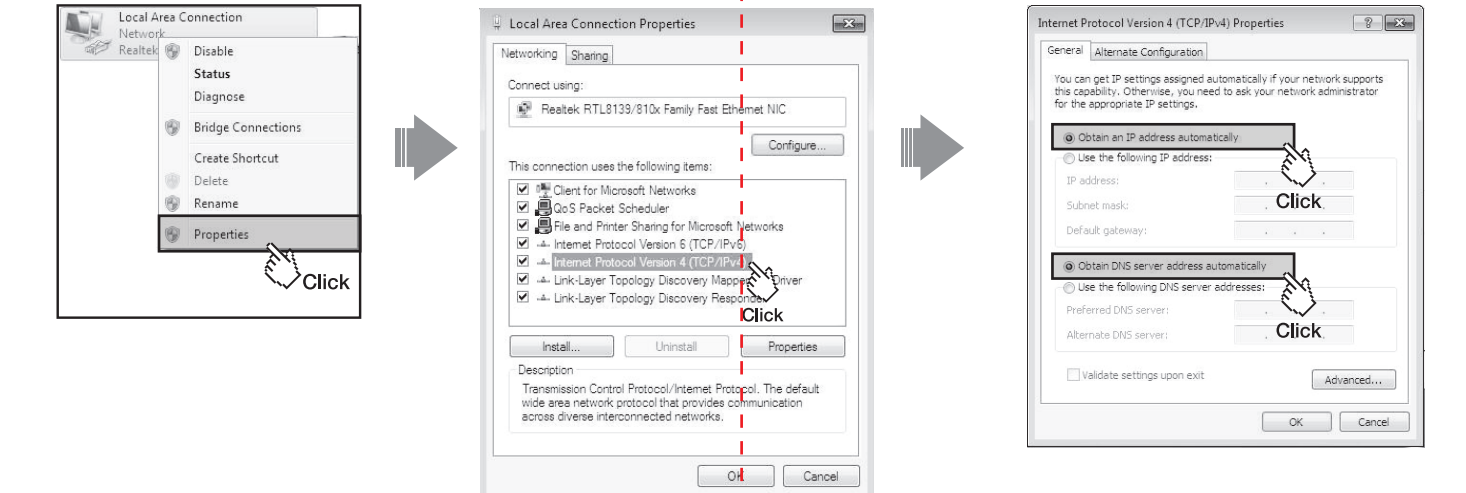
Local Area Connection
Network
Realtek

Disable
Status
Diagnose
Bridge Connections
Create Shortcut
Delete
Rename
Properties

Click

Local Area Connection Properties

Networking | Sharing

Connect using:
Realtek RTL8139/810x Family Fast Ethernet NIC

Configure...

This connection uses the following items:
Client for Microsoft Networks
QoS Packet Scheduler
File and Printer Sharing for Microsoft Networks
Internet Protocol Version 6 (TCP/IPv6)
Internet Protocol Version 4 (TCP/IPv4)
Link-Layer Topology Discovery Mapper I/O Driver
Link-Layer Topology Discovery Responder

Click

Install... | Uninstall | Properties

Description
Transmission Control Protocol/Internet Protocol. The default wide area network protocol that provides communication across diverse interconnected networks.

OK | Cancel

Internet Protocol Version 4 (TCP/IPv4) Properties

General | Alternate Configuration

You can get IP settings assigned automatically if your network supports this capability. Otherwise, you need to ask your network administrator for the appropriate IP settings.

Obtain an IP address automatically
Use the following IP address:
IP address:
Subnet mask:
Default gateway:

Click

Obtain DNS server address automatically
Use the following DNS server addresses:
Preferred DNS server:
Alternate DNS server:

Click

Validate settings upon exit
Advanced...

OK | Cancel